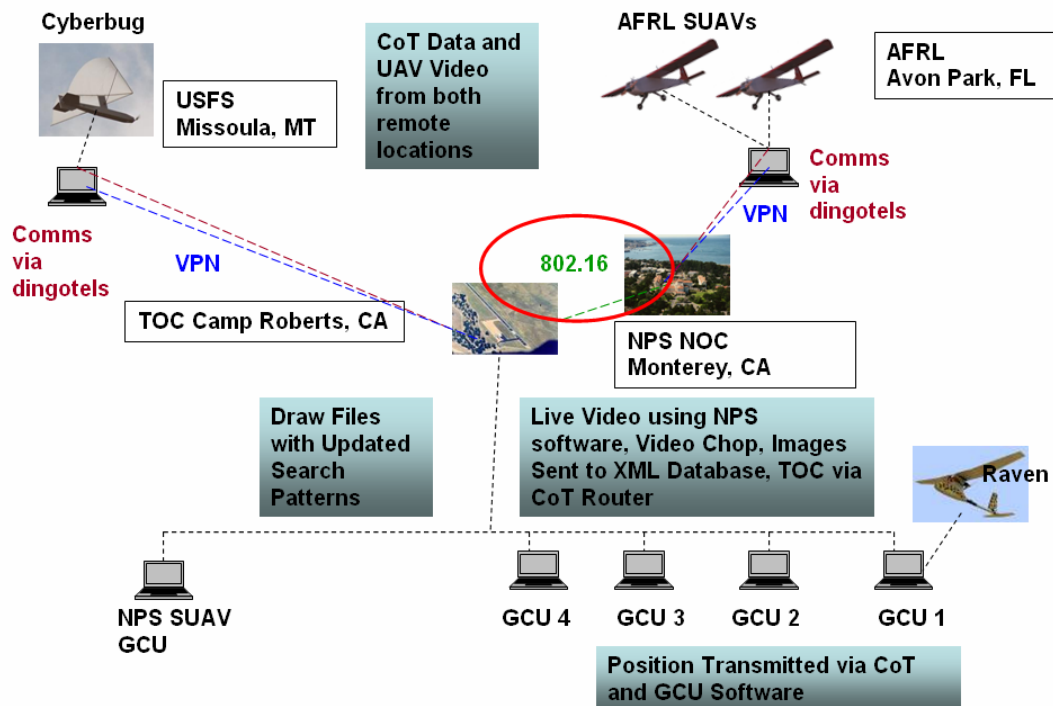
Cyberbug

USFS
Missoula, MT

CoT Data and UAV Video from both remote locations

AFRL SUAVs

AFRL
Avon Park, FL

Comms via dingotels

VPN

Comms via dingotels

VPN

802.16

TOC Camp Roberts, CA

NPS NOC
Monterey, CA

Draw Files with Updated Search Patterns

Live Video using NPS software, Video Chop, Images Sent to XML Database, TOC via CoT Router

Raven

NPS SUAV GCU

GCU 4

GCU 3

GCU 2

GCU 1

Position Transmitted via CoT and GCU Software